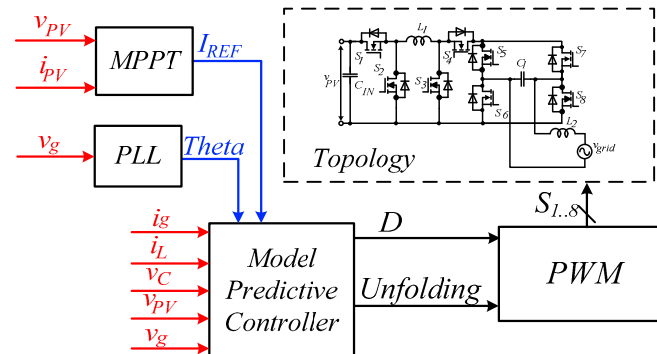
$v_{PV}$
$i_{PV}$
MPPT
$I_{REF}$
$v_g$
PLL
Theta
$S_1$ $L_1$ $S_4$ $S_5$ $S_7$
$v_{PV}$ $C_{IN}$ $S_2$ $S_3$ $C_f$ $S_8$
$S_6$ $L_2$ $v_{grid}$
Topology
$S_{1..8}$
$i_g$
$i_L$
$v_C$
$v_{PV}$
$v_g$
Model Predictive Controller
D
Unfolding
PWM